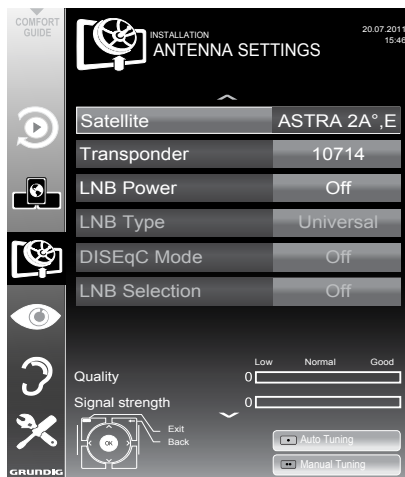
COMFORT GUIDE

INSTALLATION
ANTENNA SETTINGS

20.07.2011
15:46

| Satellite | ASTRA 2A°,E |
|---|---|
| Transponder | 10714 |
| LNB Power | Off |
| LNB Type | Universal |
| DISEqC Mode | Off |
| LNB Selection | Off |

Low Normal Good
Quality 0
Signal strength 0

Exit
Back
OK

Auto Tuning
Manual Tuning

GRUNDIG